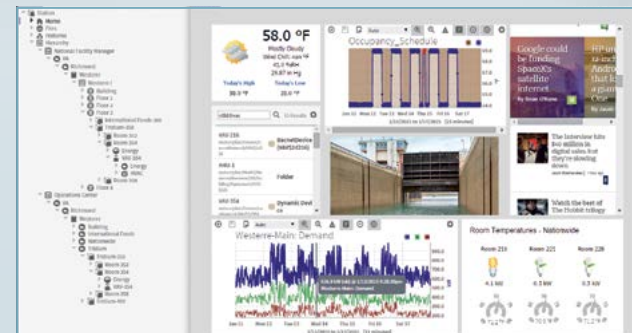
Station
Home
Files
Histories
Hierarchy
National Facility Manager
VA
Richmond
Western
Western Y
Building
Floor 1
Floor 2
Floor 3
International Foods
Fishburn
Room 202
Room 204
Energy
VAV 204
HVAC
Room 206
Floor 4
Operations Center
VA
Richmond
Western
Building
International Foods
Natatorium
Fishburn
Fishburn
Room 202
Room 204
Energy
VAV-204
Room 206
Fishburn Ave

58.0 °F
Mostly Cloudy
Today's High
Today's Low

Occupancy_Schedule
Jun 11 Wed 12 Thu 13 Fri 14 Sat 15 Sun 16 Sun 17

VAV 216
VAV 1
VAV 314
BacnetDevice
Folder
Dynamic Devi

Google could be funding SpaceX's satellite internet

The interview hits five million in the they're slowing down

Watch the best of The Hobbit trilogy

Western Main: Demand
Jun 11 Wed 12 Thu 13 Fri 14 Sat 15 Sun 16 Sun 17

Room Temperatures - Nationwide
Room 213
Room 221
Room 228
4.1 kW
0.3 kW
0.3 kW